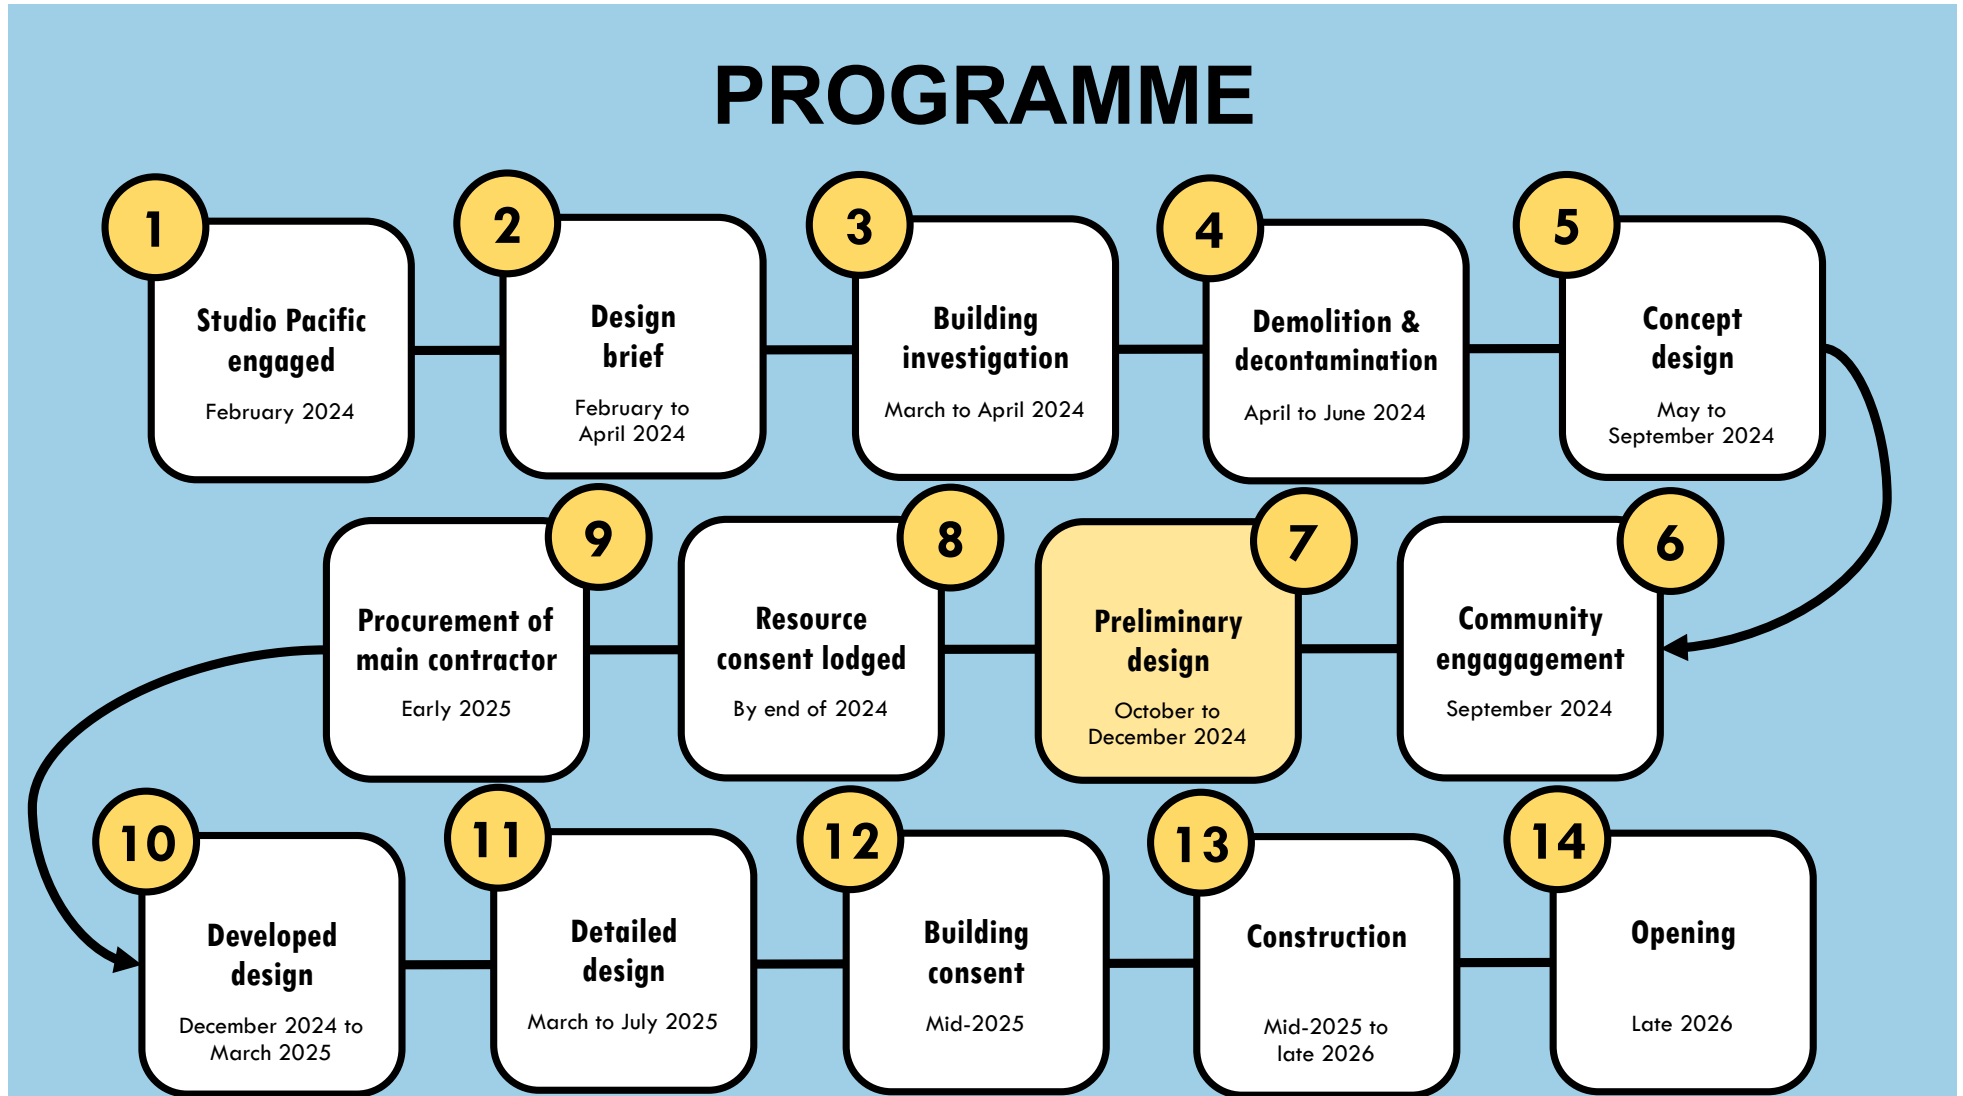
PROGRAMME

1
Studio Pacific engaged
February 2024

2
Design brief
February to April 2024

3
Building investigation
March to April 2024

4
Demolition & decontamination
April to June 2024

5
Concept design
May to September 2024

6
Community engagagement
September 2024

7
Preliminary design
October to December 2024

8
Resource consent lodged
By end of 2024

9
Procurement of main contractor
Early 2025

10
Developed design
December 2024 to March 2025

11
Detailed design
March to July 2025

12
Building consent
Mid-2025

13
Construction
Mid-2025 to late 2026

14
Opening
Late 2026